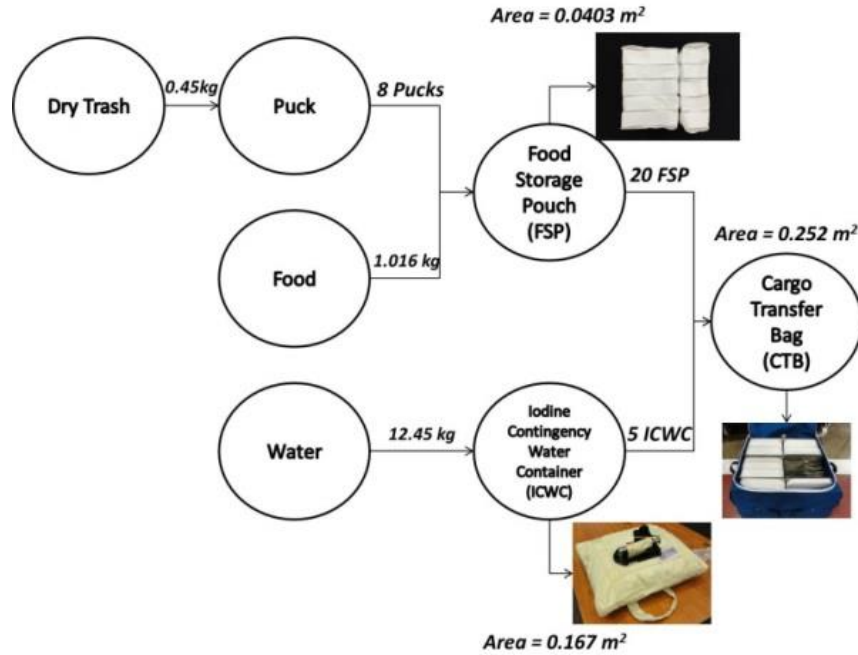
Area = 0.0403 $m^2$

Dry Trash

0.45kg

Puck

8 Pucks

Food Storage Pouch (FSP)

20 FSP

Area = 0.252 $m^2$

Food

1.016 kg

Cargo Transfer Bag (CTB)

Water

12.45 kg

Iodine Contingency Water Container (ICWC)

5 ICWC

Area = 0.167 $m^2$